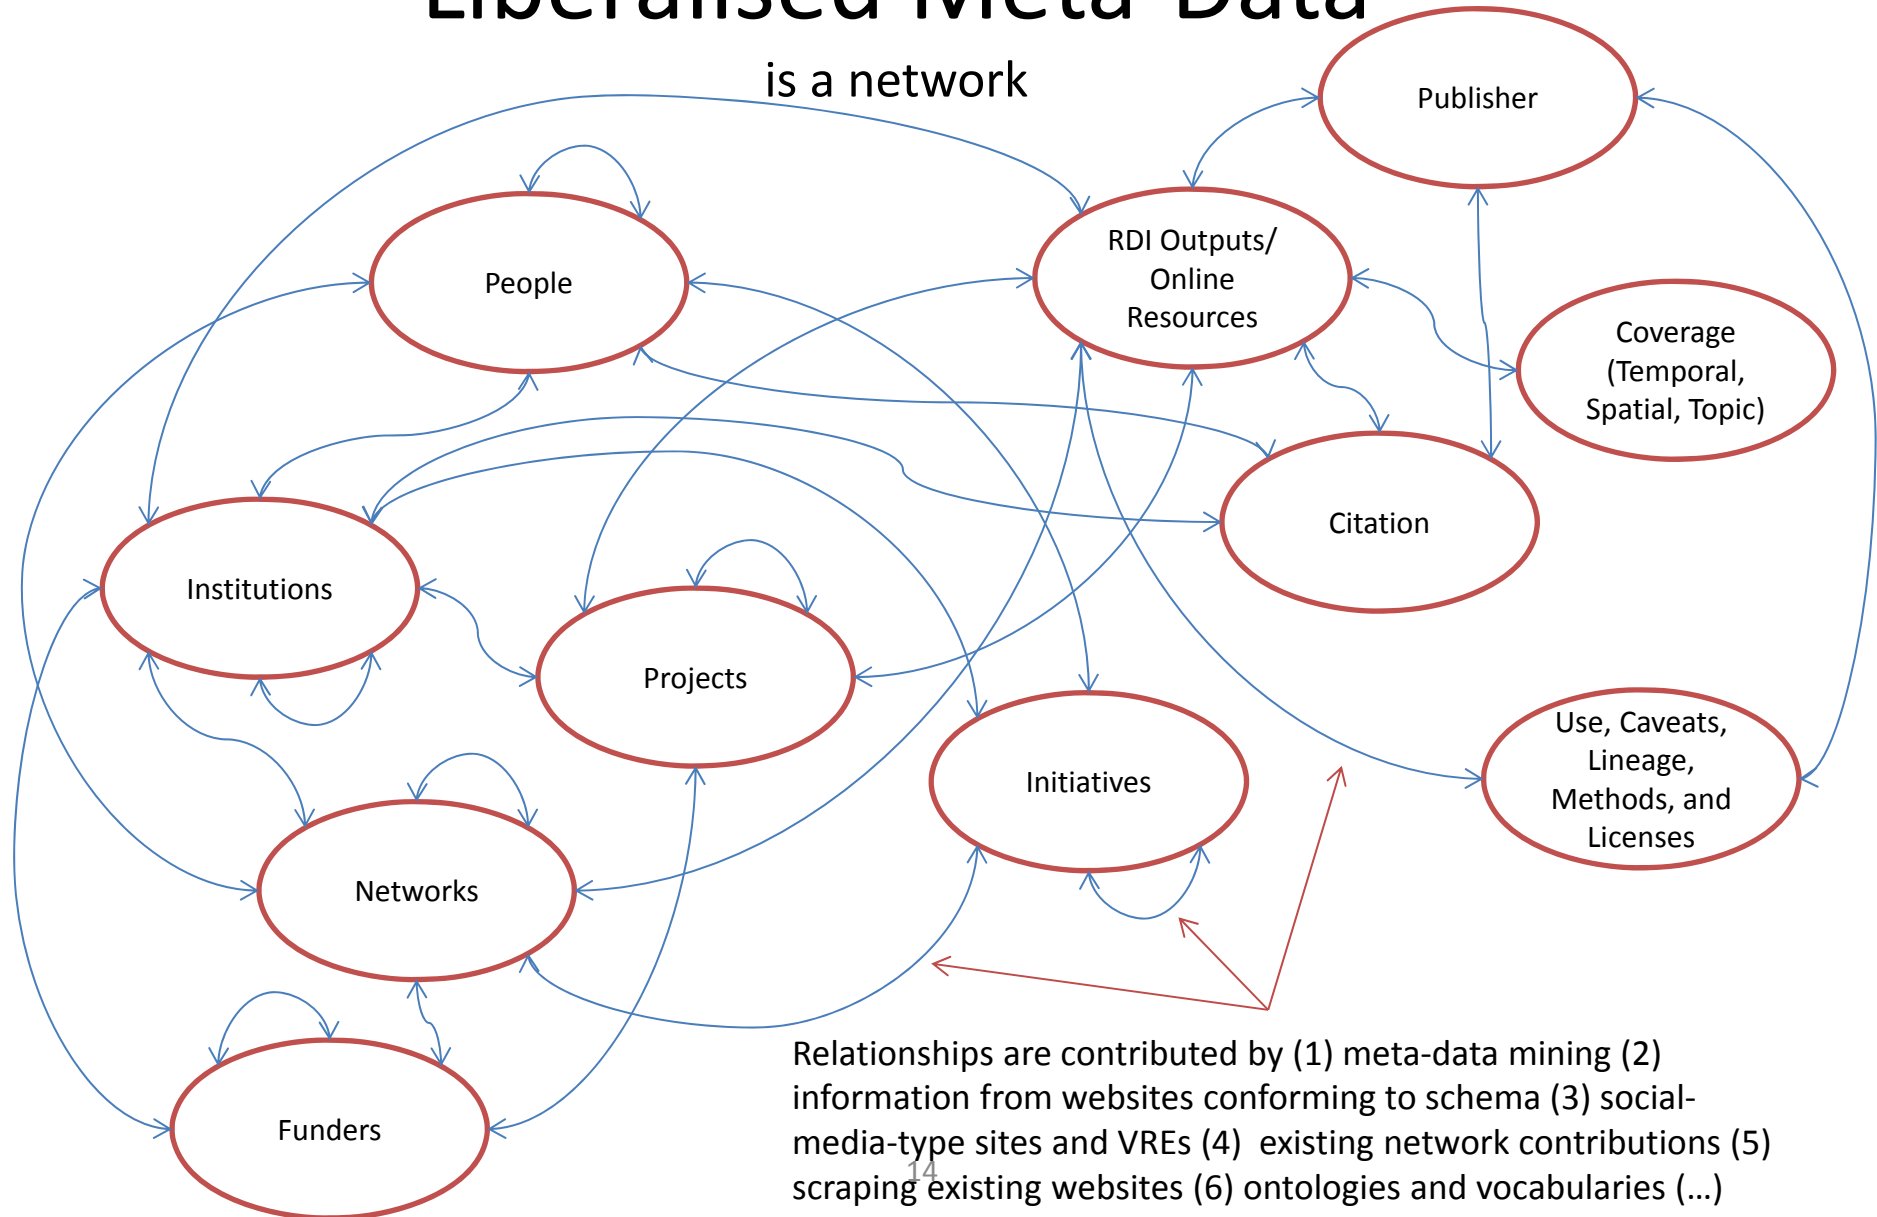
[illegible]

is a network

Publisher

People

RDI Outputs/ Online Resources

Coverage (Temporal, Spatial, Topic)

Citation

Institutions

Projects

Initiatives

Use, Caveats, Lineage, Methods, and Licenses

Networks

Funders

Relationships are contributed by (1) meta-data mining (2) information from websites conforming to schema (3) social-media-type sites and VREs (4) existing network contributions (5) scraping existing websites (6) ontologies and vocabularies (…)

14